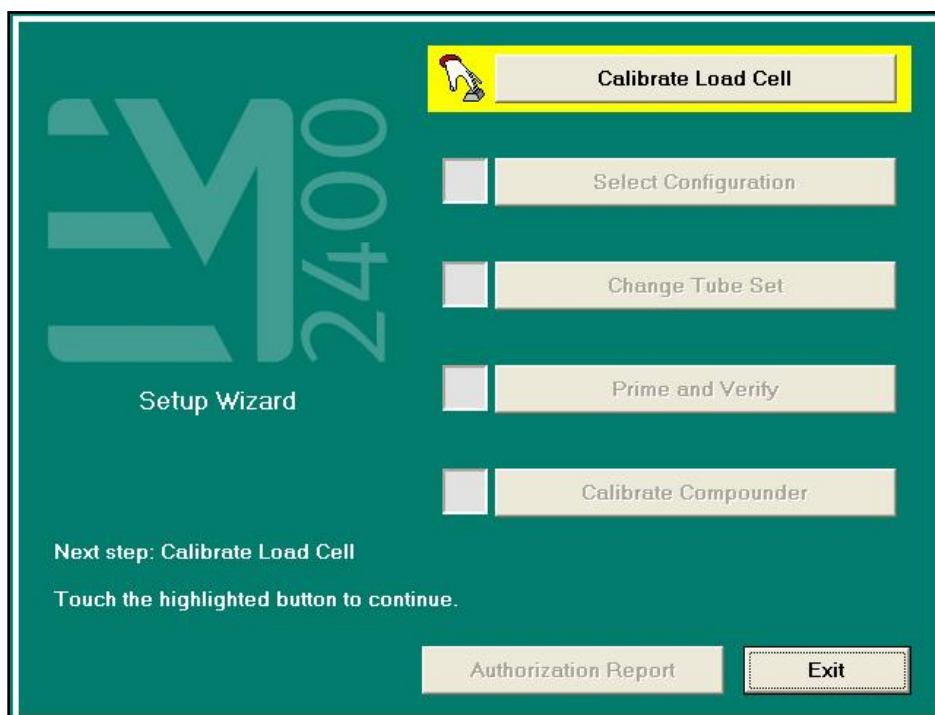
2400

Setup Wizard

Calibrate Load Cell

Select Configuration

Change Tube Set

Prime and Verify

Calibrate Compounder

Next step: Calibrate Load Cell

Touch the highlighted button to continue.

Authorization Report

Exit